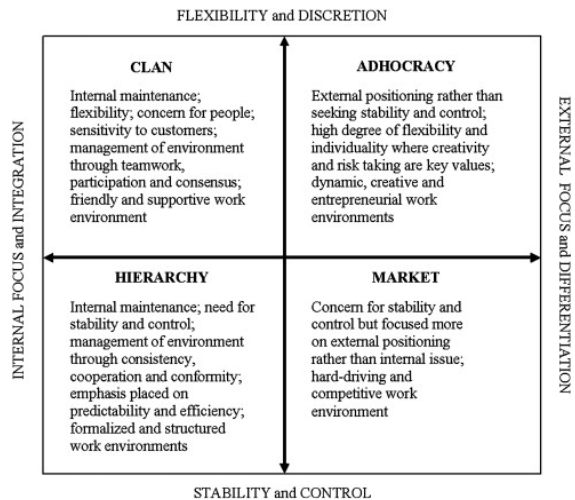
FLEXIBILITY and DISCRETION

INTERNAL FOCUS and INTEGRATION

CLAN

Internal maintenance; flexibility; concern for people; sensitivity to customers; management of environment through teamwork, participation and consensus; friendly and supportive work environment

ADHOCRACY

External positioning rather than seeking stability and control; high degree of flexibility and individuality where creativity and risk taking are key values; dynamic, creative and entrepreneurial work environments

HIERARCHY

Internal maintenance; need for stability and control; management of environment through consistency, cooperation and conformity; emphasis placed on predictability and efficiency; formalized and structured work environments

MARKET

Concern for stability and control but focused more on external positioning rather than internal issue; hard-driving and competitive work environment

EXTERNAL FOCUS and DIFFERENTIATION

STABILITY and CONTROL